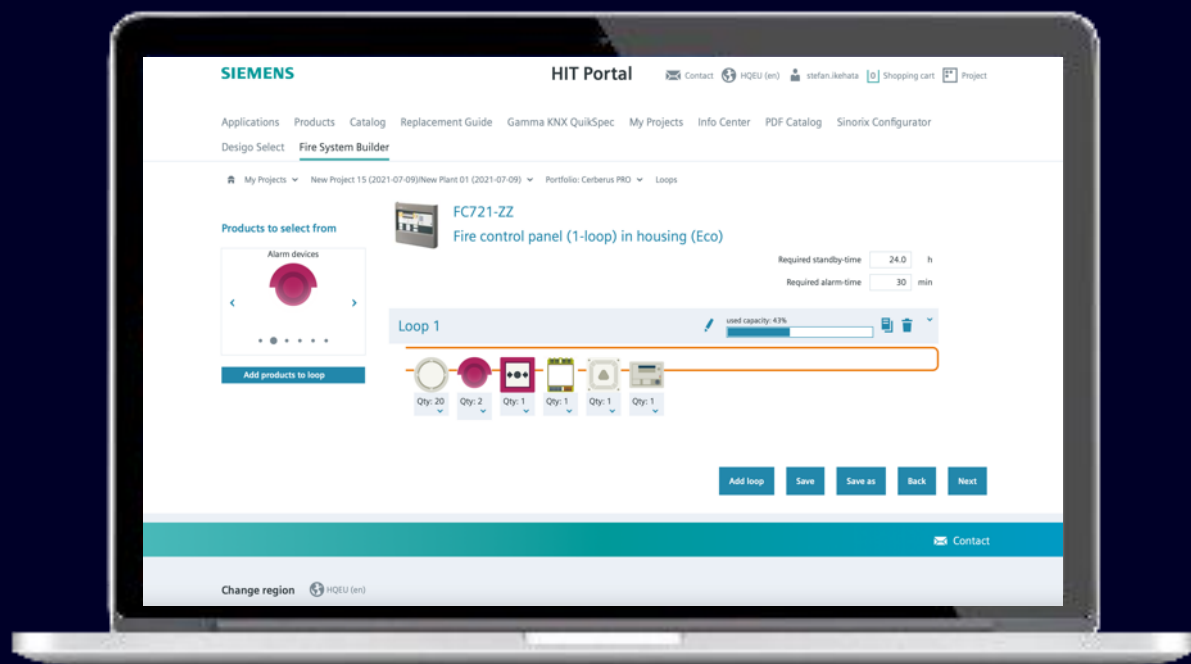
SIEMENS

HIT Portal

Contact HQEU (en) stefan.ikehata 0 Shopping cart Project

Applications Products Catalog Replacement Guide Gamma KNX QuikSpec My Projects Info Center PDF Catalog Sinorix Configurator Desigo Select Fire System Builder

My Projects New Project 15 (2021-07-09)/New Plant 01 (2021-07-09) Portfolio: Cerberus PRO Loops

Products to select from

Alarm devices

Add products to loop

FC721-ZZ

Fire control panel (1-loop) in housing (Eco)

Required standby-time 24.0 h

Required alarm-time 30 min

Loop 1

used capacity: 43%

Qty: 20 Qty: 2 Qty: 1 Qty: 1 Qty: 1 Qty: 1

Add loop Save Save as Back Next

Contact

Change region HQEU (en)